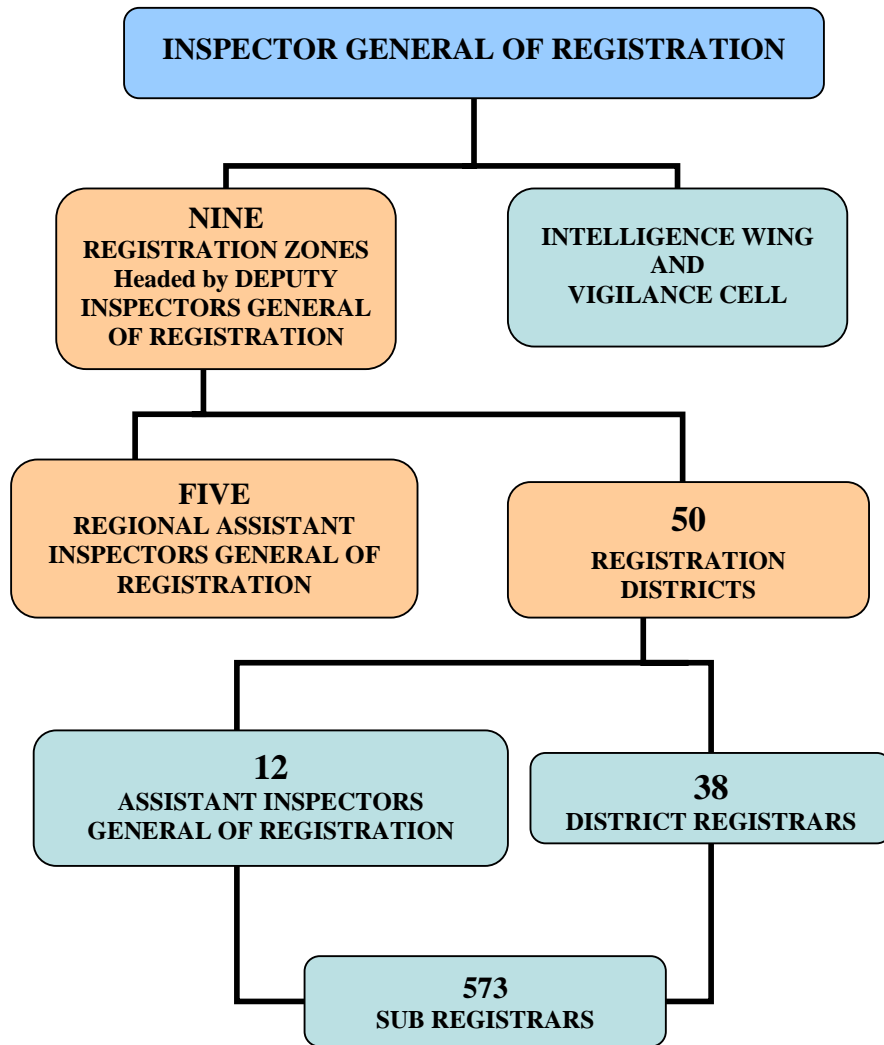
INSPECTOR GENERAL OF REGISTRATION

NINE
REGISTRATION ZONES
Headed by DEPUTY INSPECTORS GENERAL OF REGISTRATION

INTELLIGENCE WING AND VIGILANCE CELL

FIVE
REGIONAL ASSISTANT INSPECTORS GENERAL OF REGISTRATION

50
REGISTRATION DISTRICTS

12
ASSISTANT INSPECTORS GENERAL OF REGISTRATION

38
DISTRICT REGISTRARS

573
SUB REGISTRARS